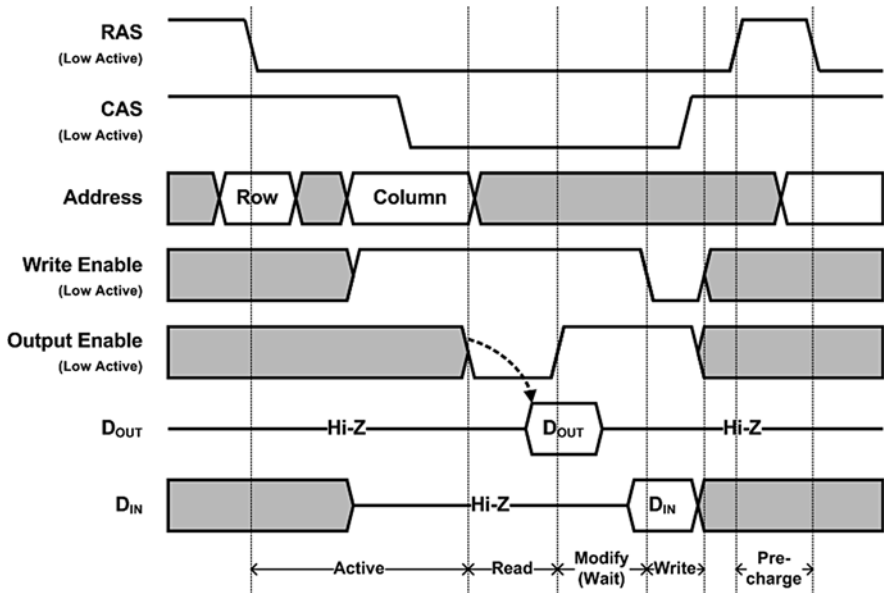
RAS
(Low Active)

CAS
(Low Active)

Address
Row
Column

Write Enable
(Low Active)

Output Enable
(Low Active)

$D_{OUT}$
Hi-Z
$D_{OUT}$
Hi-Z

$D_{IN}$
Hi-Z
$D_{IN}$

Active
Read
Modify (Wait)
Write
Pre-charge